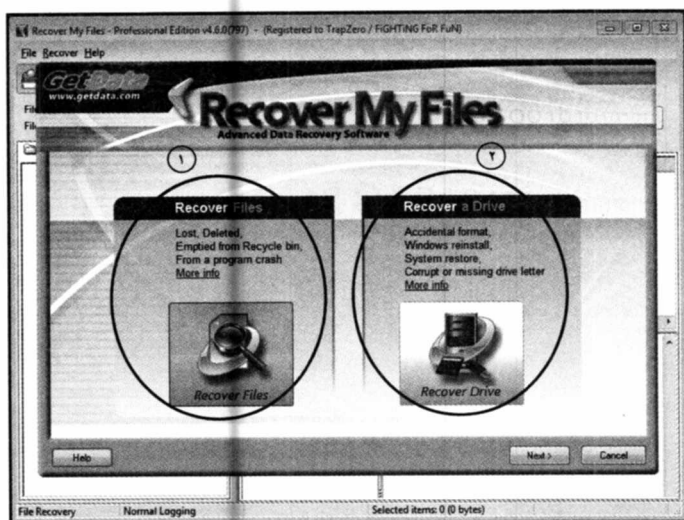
Recover My Files - Professional Edition v4.6.0(797) - (Registered to TrapZero / FiGHTiNG FoR FuN)

File Recover Help

GetData
www.getdata.com

Recover My Files
Advanced Data Recovery Software

١

٢

Recover Files

Lost, Deleted,
Emptied from Recycle bin,
From a program crash
More info

Recover Files

Recover a Drive

Accidental format,
Windows reinstall,
System restore,
Corrupt or missing drive letter
More info

Recover Drive

Help

Next >

Cancel

File Recovery

Normal Logging

Selected items: 0 (0 bytes)